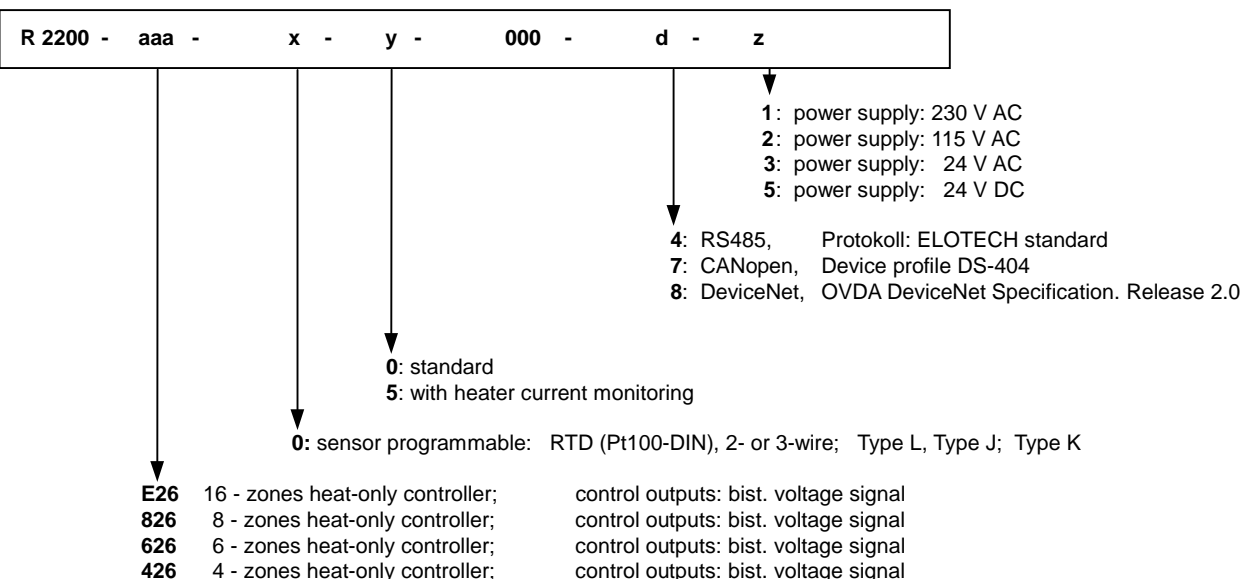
R 2200 - aaa - x - y - 000 - d - z

**1**: power supply: 230 V AC
**2**: power supply: 115 V AC
**3**: power supply: 24 V AC
**5**: power supply: 24 V DC

**4**: RS485, Protokoll: ELOTECH standard
**7**: CANopen, Device profile DS-404
**8**: DeviceNet, OVDA DeviceNet Specification. Release 2.0

**0**: standard
**5**: with heater current monitoring

**0:** sensor programmable: RTD (Pt100-DIN), 2- or 3-wire; Type L, Type J; Type K

| | | |
|---|---|---|
| **E26** | 16 - zones heat-only controller; | control outputs: bist. voltage signal |
| **826** | 8 - zones heat-only controller; | control outputs: bist. voltage signal |
| **626** | 6 - zones heat-only controller; | control outputs: bist. voltage signal |
| **426** | 4 - zones heat-only controller; | control outputs: bist. voltage signal |